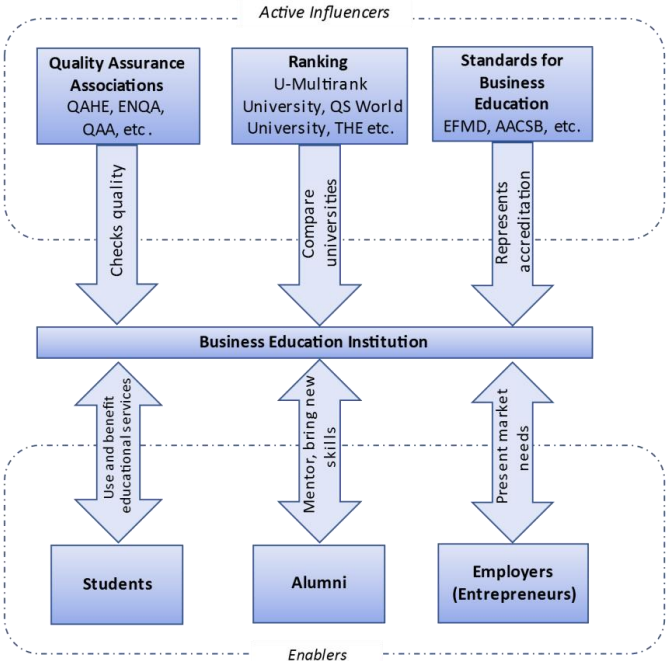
Active Influencers

Quality Assurance Associations
QAHE, ENQA, QAA, etc.

Ranking
U-Multirank University, QS World University, THE etc.

Standards for Business Education
EFMD, AACSB, etc.

Checks quality

Compare universities

Represents accreditation

Business Education Institution

Use and benefit educational services

Mentor, bring new skills

Present market needs

Students

Alumni

Employers (Entrepreneurs)

Enablers